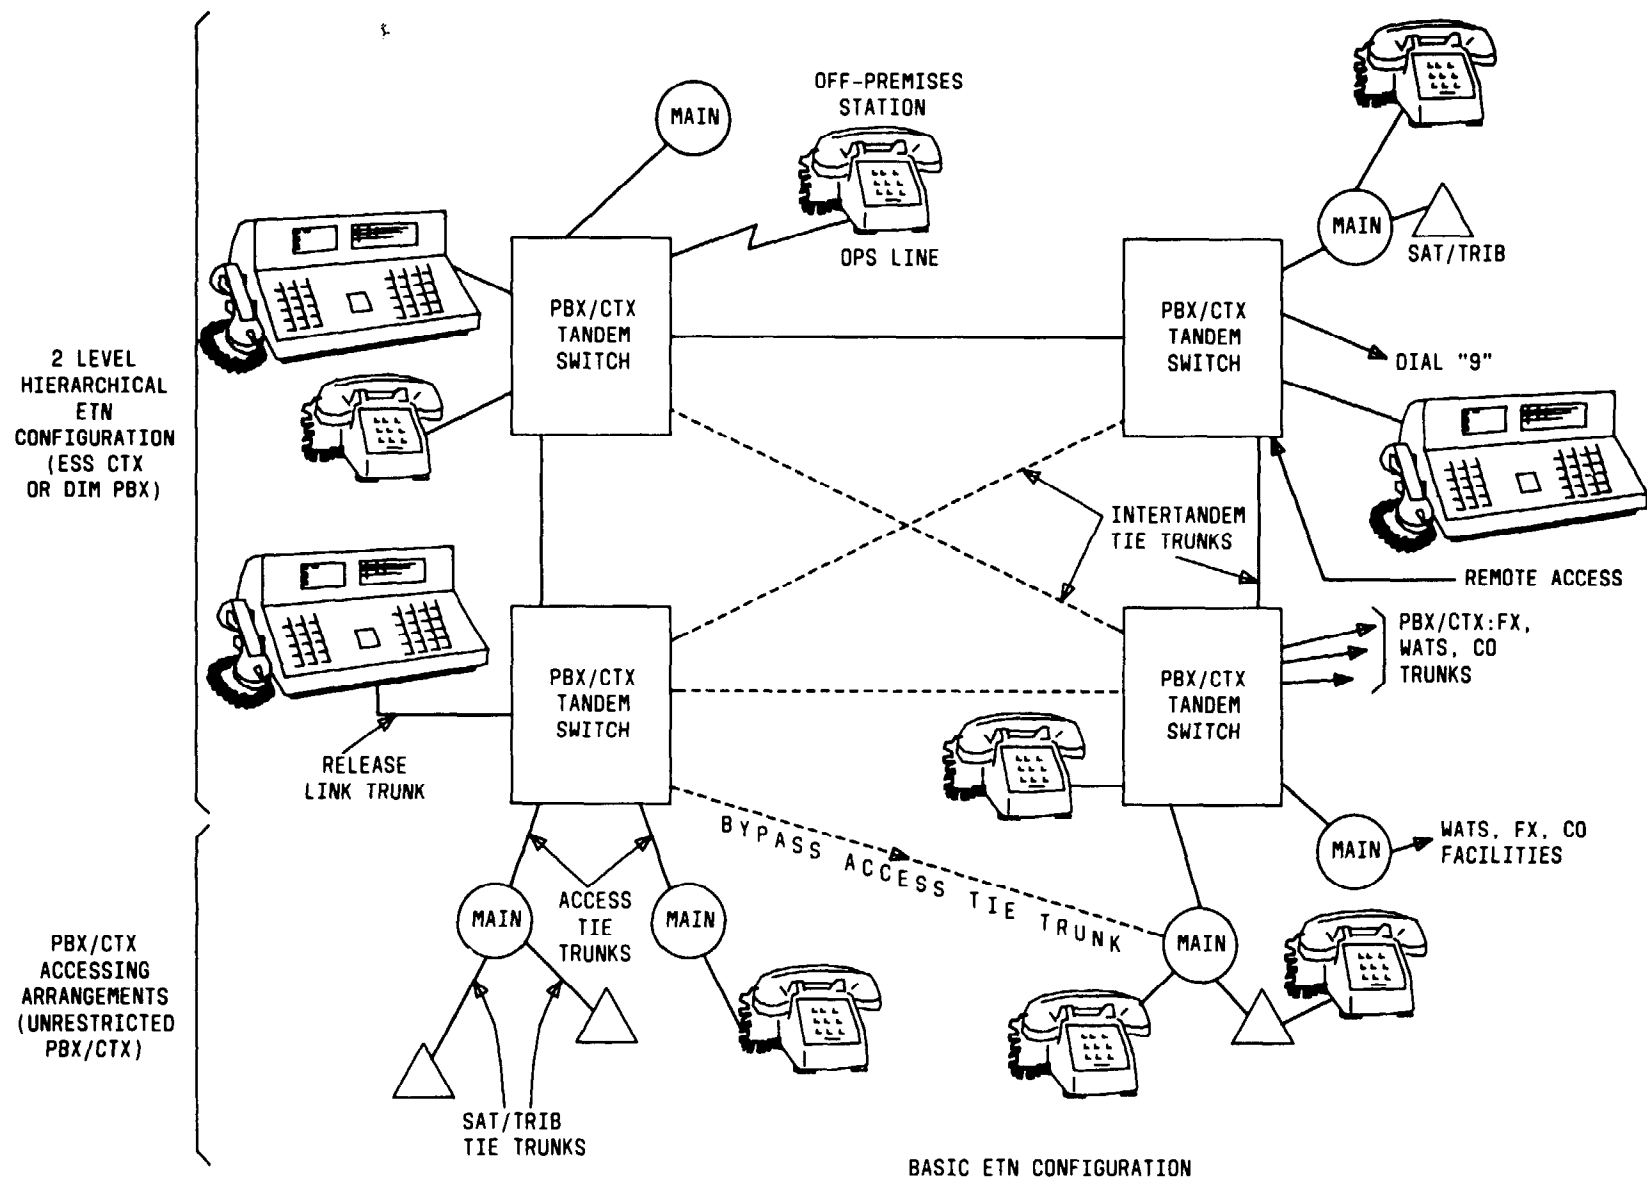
2 LEVEL HIERARCHICAL ETN CONFIGURATION (ESS CTX OR DIM PBX)

MAIN

OFF-PREMISES STATION

OPS LINE

MAIN

SAT/TRIB

PBX/CTX TANDEM SWITCH

PBX/CTX TANDEM SWITCH

DIAL "9"

INTERTANDEM TIE TRUNKS

REMOTE ACCESS

PBX/CTX TANDEM SWITCH

PBX/CTX TANDEM SWITCH

PBX/CTX:FX, WATS, CO TRUNKS

RELEASE LINK TRUNK

BYPASS ACCESS TIE TRUNK

MAIN

WATS, FX, CO FACILITIES

PBX/CTX ACCESSING ARRANGEMENTS (UNRESTRICTED PBX/CTX)

MAIN

ACCESS TIE TRUNKS

MAIN

MAIN

SAT/TRIB TIE TRUNKS

BASIC ETN CONFIGURATION